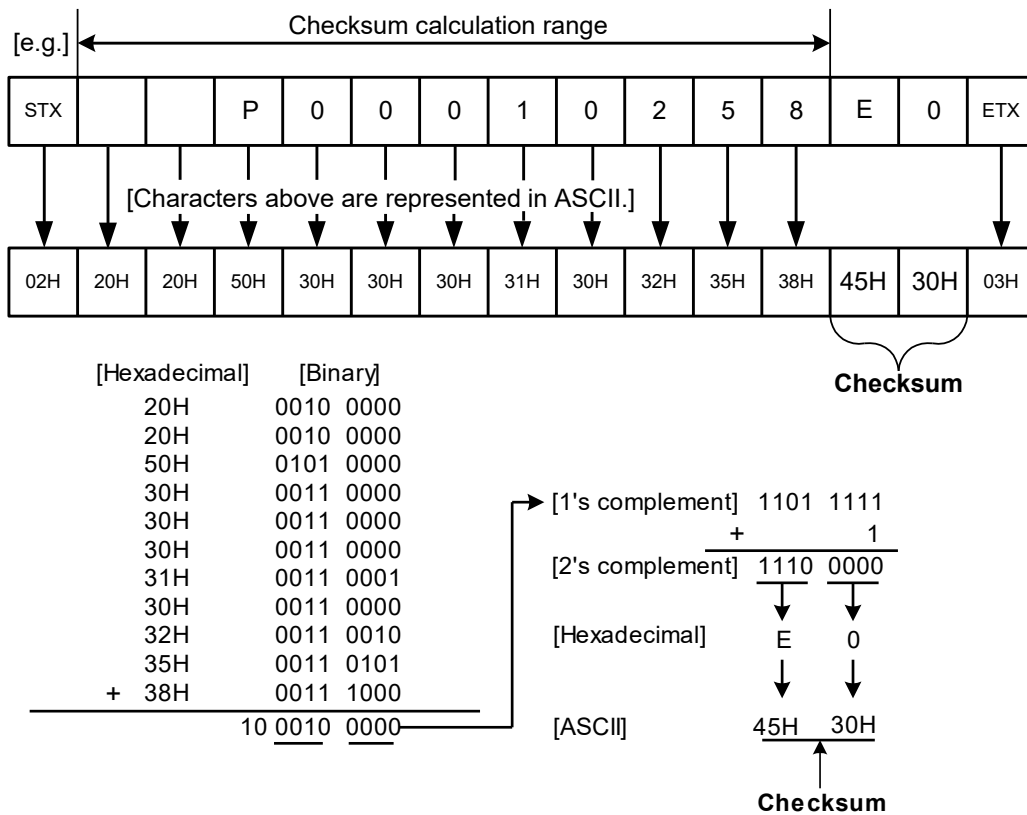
[e.g.]

Checksum calculation range

| STX | | | P | 0 | 0 | 0 | 1 | 0 | 2 | 5 | 8 | E | 0 | ETX |
|---|---|---|---|---|---|---|---|---|---|---|---|---|---|---|

[Characters above are represented in ASCII.]

| 02H | 20H | 20H | 50H | 30H | 30H | 30H | 31H | 30H | 32H | 35H | 38H | 45H | 30H | 03H |
|---|---|---|---|---|---|---|---|---|---|---|---|---|---|---|

Checksum

| [Hexadecimal] | [Binary] |
|---|---|
| 20H | 0010 0000 |
| 20H | 0010 0000 |
| 50H | 0101 0000 |
| 30H | 0011 0000 |
| 30H | 0011 0000 |
| 30H | 0011 0000 |
| 31H | 0011 0001 |
| 30H | 0011 0000 |
| 32H | 0011 0010 |
| 35H | 0011 0101 |
| + 38H | 0011 1000 |
| | 10 0010 0000 |

[1's complement] 1101 1111
+ 1
[2's complement] 1110 0000
[Hexadecimal] E 0
[ASCII] 45H 30H

Checksum